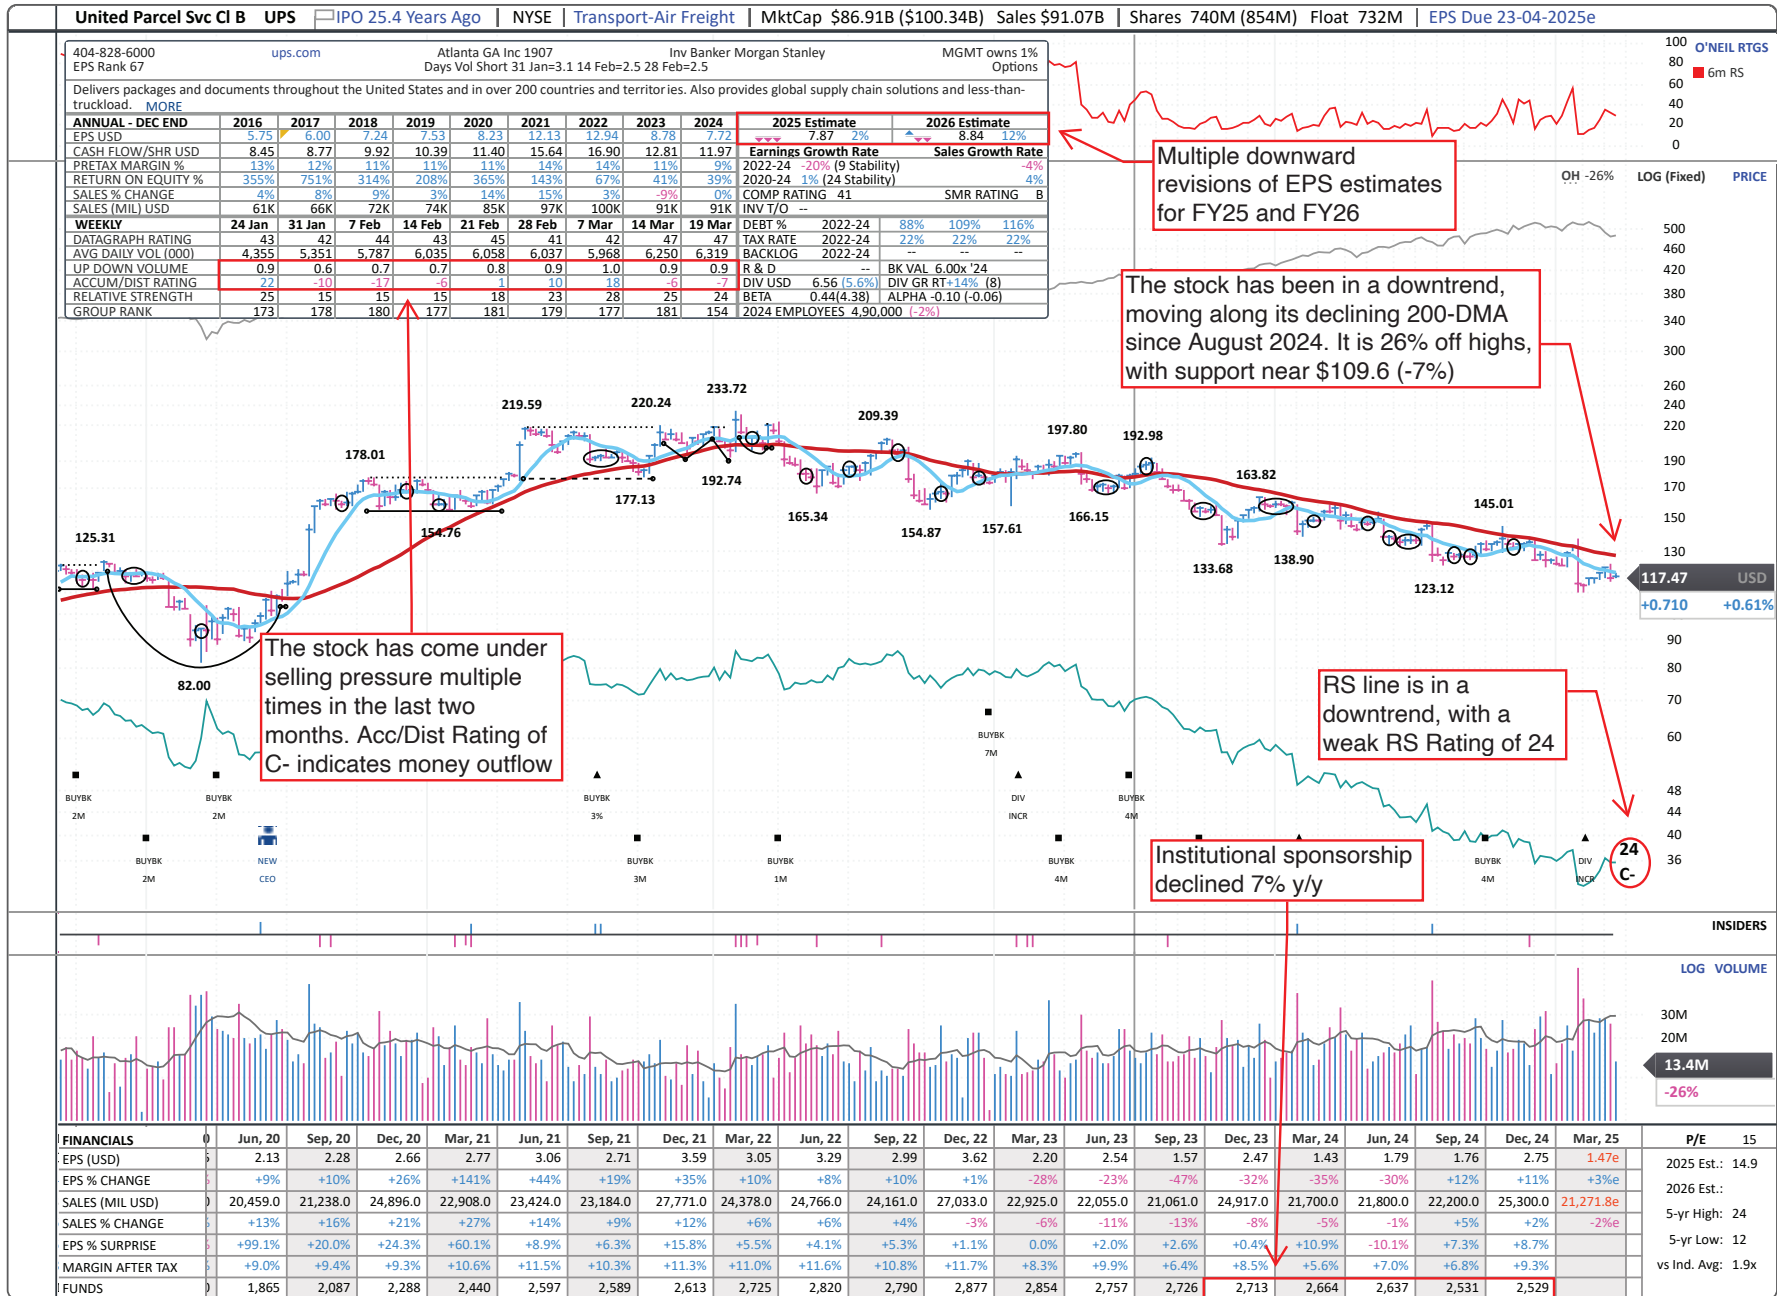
United Parcel Svc Cl B UPS IPO 25.4 Years Ago | NYSE | Transport-Air Freight | MktCap $86.91B ($100.34B) Sales $91.07B | Shares 740M (854M) Float 732M | EPS Due 23-04-2025e

404-828-6000 ups.com Atlanta GA Inc 1907 Inv Banker Morgan Stanley MGMT owns 1%
EPS Rank 67 Days Vol Short 31 Jan=3.1 14 Feb=2.5 28 Feb=2.5 Options

Delivers packages and documents throughout the United States and in over 200 countries and territories. Also provides global supply chain solutions and less-than-truckload. MORE

| ANNUAL - DEC END | 2016 | 2017 | 2018 | 2019 | 2020 | 2021 | 2022 | 2023 | 2024 |
|---|---|---|---|---|---|---|---|---|---|
| EPS USD | 5.75 | 6.00 | 7.24 | 7.53 | 8.23 | 12.13 | 12.94 | 8.78 | 7.72 |
| CASH FLOW/SHR USD | 8.45 | 8.77 | 9.92 | 10.39 | 11.40 | 15.64 | 16.90 | 12.81 | 11.97 |
| PRETAX MARGIN % | 13% | 12% | 11% | 11% | 11% | 14% | 14% | 11% | 9% |
| RETURN ON EQUITY % | 355% | 751% | 314% | 208% | 365% | 143% | 67% | 41% | 39% |
| SALES % CHANGE | 4% | 8% | 9% | 3% | 14% | 15% | 3% | -9% | 0% |
| SALES (MIL) USD | 61K | 66K | 72K | 74K | 85K | 97K | 100K | 91K | 91K |

2025 Estimate 7.87 2% | 2026 Estimate 8.84 12%
Earnings Growth Rate | Sales Growth Rate
2022-24 -20% (9 Stability) -4%
2020-24 1% (24 Stability) 4%
COMP RATING 41 SMR RATING B
INV T/O --

| WEEKLY | 24 Jan | 31 Jan | 7 Feb | 14 Feb | 21 Feb | 28 Feb | 7 Mar | 14 Mar | 19 Mar |
|---|---|---|---|---|---|---|---|---|---|
| DATAGRAPH RATING | 43 | 42 | 44 | 43 | 45 | 41 | 42 | 47 | 47 |
| AVG DAILY VOL (000) | 4,355 | 5,351 | 5,787 | 6,035 | 6,058 | 6,037 | 5,968 | 6,250 | 6,319 |
| UP DOWN VOLUME | 0.9 | 0.6 | 0.7 | 0.7 | 0.8 | 0.9 | 1.0 | 0.9 | 0.9 |
| ACCUM/DIST RATING | 22 | -10 | -17 | -6 | 1 | 10 | 18 | -6 | -7 |
| RELATIVE STRENGTH | 25 | 15 | 15 | 15 | 18 | 23 | 28 | 25 | 24 |
| GROUP RANK | 173 | 178 | 180 | 177 | 181 | 179 | 177 | 181 | 154 |

DEBT % 2022-24 88% 109% 116%
TAX RATE 2022-24 22% 22% 22%
BACKLOG 2022-24 -- -- --
R & D -- BK VAL 6.00x '24
DIV USD 6.56 (5.6%) DIV GR RT +14% (8)
BETA 0.44(4.38) ALPHA -0.10 (-0.06)
2024 EMPLOYEES 4,90,000 (-2%)

100 O'NEIL RTGS 80 6m RS 60 40 20 0

Multiple downward revisions of EPS estimates for FY25 and FY26

OH -26% LOG (Fixed) PRICE
500 460 420 380 340 300 260 240 220 190 170 150 130 90 80 70 60 48 44 40 36

The stock has been in a downtrend, moving along its declining 200-DMA since August 2024. It is 26% off highs, with support near $109.6 (-7%)

125.31 82.00 178.01 154.76 219.59 220.24 177.13 233.72 192.74 209.39 165.34 154.87 157.61 197.80 166.15 192.98 163.82 133.68 138.90 145.01 123.12

117.47 USD +0.710 +0.61%

The stock has come under selling pressure multiple times in the last two months. Acc/Dist Rating of C- indicates money outflow

RS line is in a downtrend, with a weak RS Rating of 24

BUYBK 2M BUYBK 2M BUYBK 2M NEW CEO BUYBK 3% BUYBK 3M BUYBK 1M BUYBK 7M DIV INCR BUYBK 4M BUYBK 4M BUYBK 4M DIV INCR

Institutional sponsorship declined 7% y/y

24 C-

INSIDERS
LOG VOLUME
30M 20M 13.4M -26%

| FINANCIALS | Jun, 20 | Sep, 20 | Dec, 20 | Mar, 21 | Jun, 21 | Sep, 21 | Dec, 21 | Mar, 22 | Jun, 22 | Sep, 22 | Dec, 22 | Mar, 23 | Jun, 23 | Sep, 23 | Dec, 23 | Mar, 24 | Jun, 24 | Sep, 24 | Dec, 24 | Mar, 25 |
|---|---|---|---|---|---|---|---|---|---|---|---|---|---|---|---|---|---|---|---|---|
| EPS (USD) | 2.13 | 2.28 | 2.66 | 2.77 | 3.06 | 2.71 | 3.59 | 3.05 | 3.29 | 2.99 | 3.62 | 2.20 | 2.54 | 1.57 | 2.47 | 1.43 | 1.79 | 1.76 | 2.75 | 1.47e |
| EPS % CHANGE | +9% | +10% | +26% | +141% | +44% | +19% | +35% | +10% | +8% | +10% | +1% | -28% | -23% | -47% | -32% | -35% | -30% | +12% | +11% | +3%e |
| SALES (MIL USD) | 20,459.0 | 21,238.0 | 24,896.0 | 22,908.0 | 23,424.0 | 23,184.0 | 27,771.0 | 24,378.0 | 24,766.0 | 24,161.0 | 27,033.0 | 22,925.0 | 22,055.0 | 21,061.0 | 24,917.0 | 21,700.0 | 21,800.0 | 22,200.0 | 25,300.0 | 21,271.8e |
| SALES % CHANGE | +13% | +16% | +21% | +27% | +14% | +9% | +12% | +6% | +6% | +4% | -3% | -6% | -11% | -13% | -8% | -5% | -1% | +5% | +2% | -2%e |
| EPS % SURPRISE | +99.1% | +20.0% | +24.3% | +60.1% | +8.9% | +6.3% | +15.8% | +5.5% | +4.1% | +5.3% | +1.1% | 0.0% | +2.0% | +2.6% | +0.4% | +10.9% | -10.1% | +7.3% | +8.7% | |
| MARGIN AFTER TAX | +9.0% | +9.4% | +9.3% | +10.6% | +11.5% | +10.3% | +11.3% | +11.0% | +11.6% | +10.8% | +11.7% | +8.3% | +9.9% | +6.4% | +8.5% | +5.6% | +7.0% | +6.8% | +9.3% | |
| FUNDS | 1,865 | 2,087 | 2,288 | 2,440 | 2,597 | 2,589 | 2,613 | 2,725 | 2,820 | 2,790 | 2,877 | 2,854 | 2,757 | 2,726 | 2,713 | 2,664 | 2,637 | 2,531 | 2,529 | |

P/E 15
2025 Est.: 14.9
2026 Est.:
5-yr High: 24
5-yr Low: 12
vs Ind. Avg: 1.9x